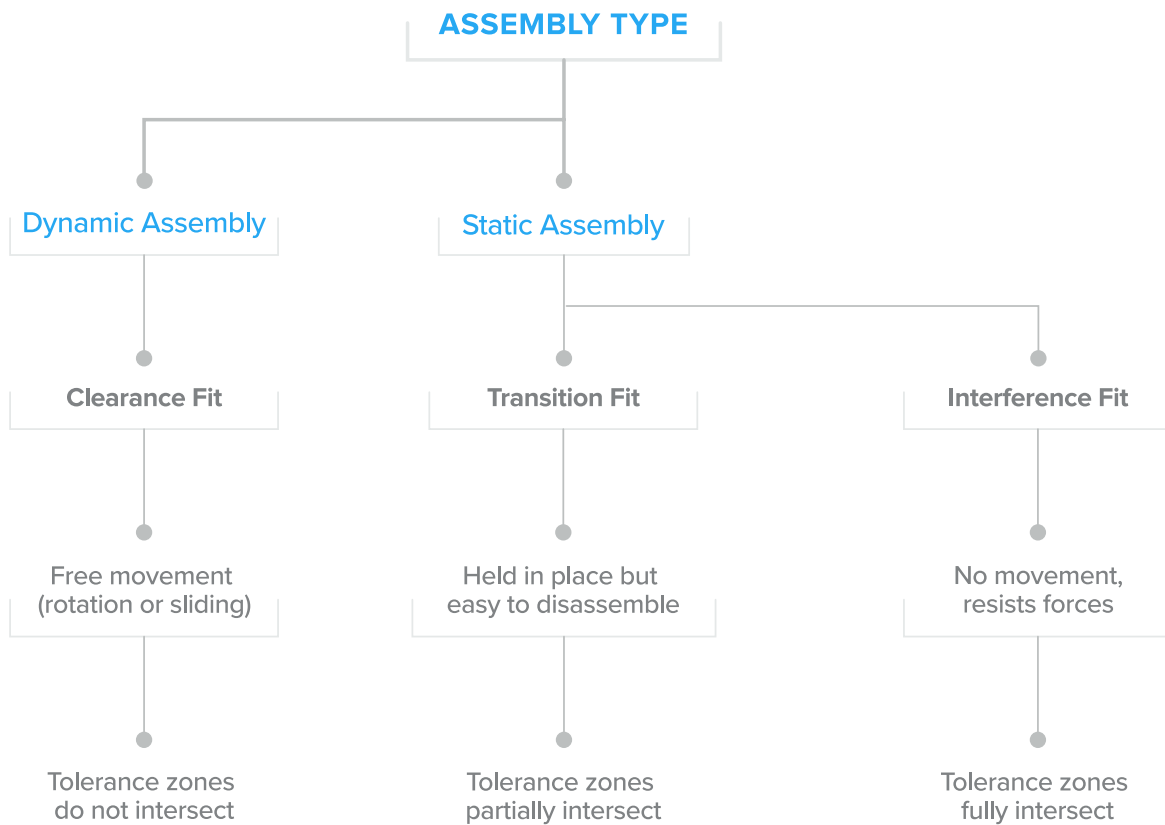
ASSEMBLY TYPE

Dynamic Assembly

Static Assembly

Clearance Fit

Transition Fit

Interference Fit

Free movement (rotation or sliding)

Held in place but easy to disassemble

No movement, resists forces

Tolerance zones do not intersect

Tolerance zones partially intersect

Tolerance zones fully intersect